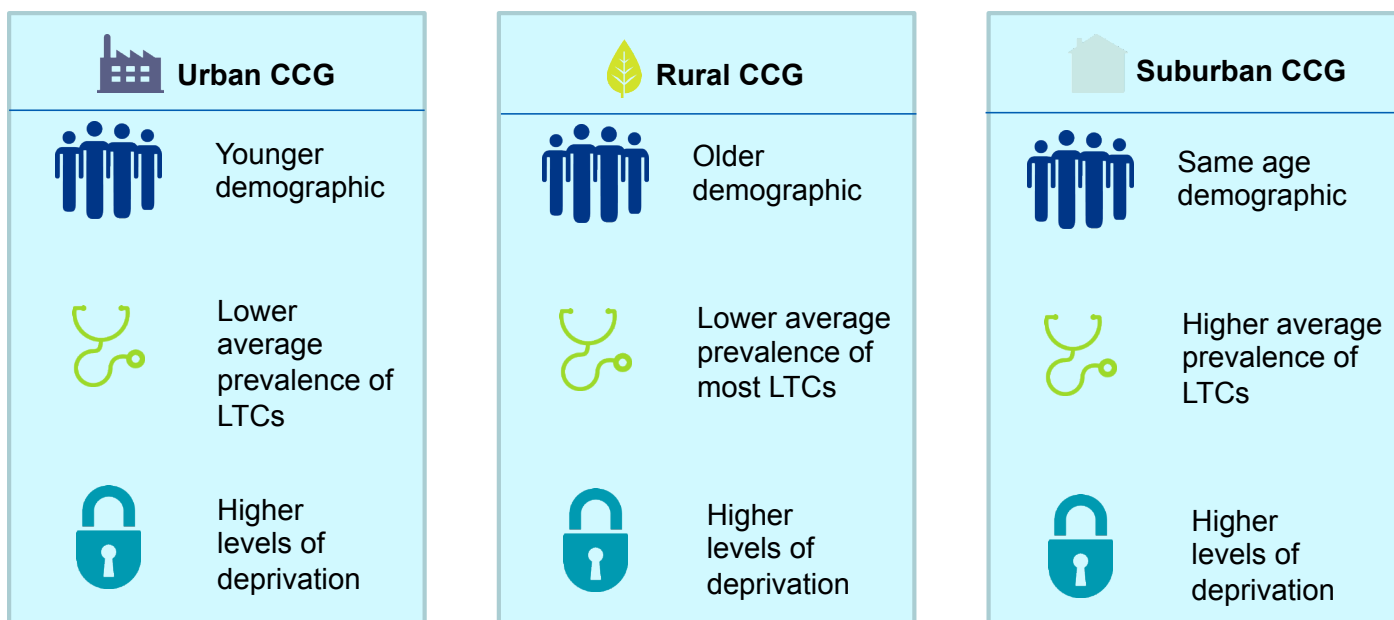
Urban CCG

Younger demographic

Lower average prevalence of LTCs

Higher levels of deprivation

Rural CCG

Older demographic

Lower average prevalence of most LTCs

Higher levels of deprivation

Suburban CCG

Same age demographic

Higher average prevalence of LTCs

Higher levels of deprivation